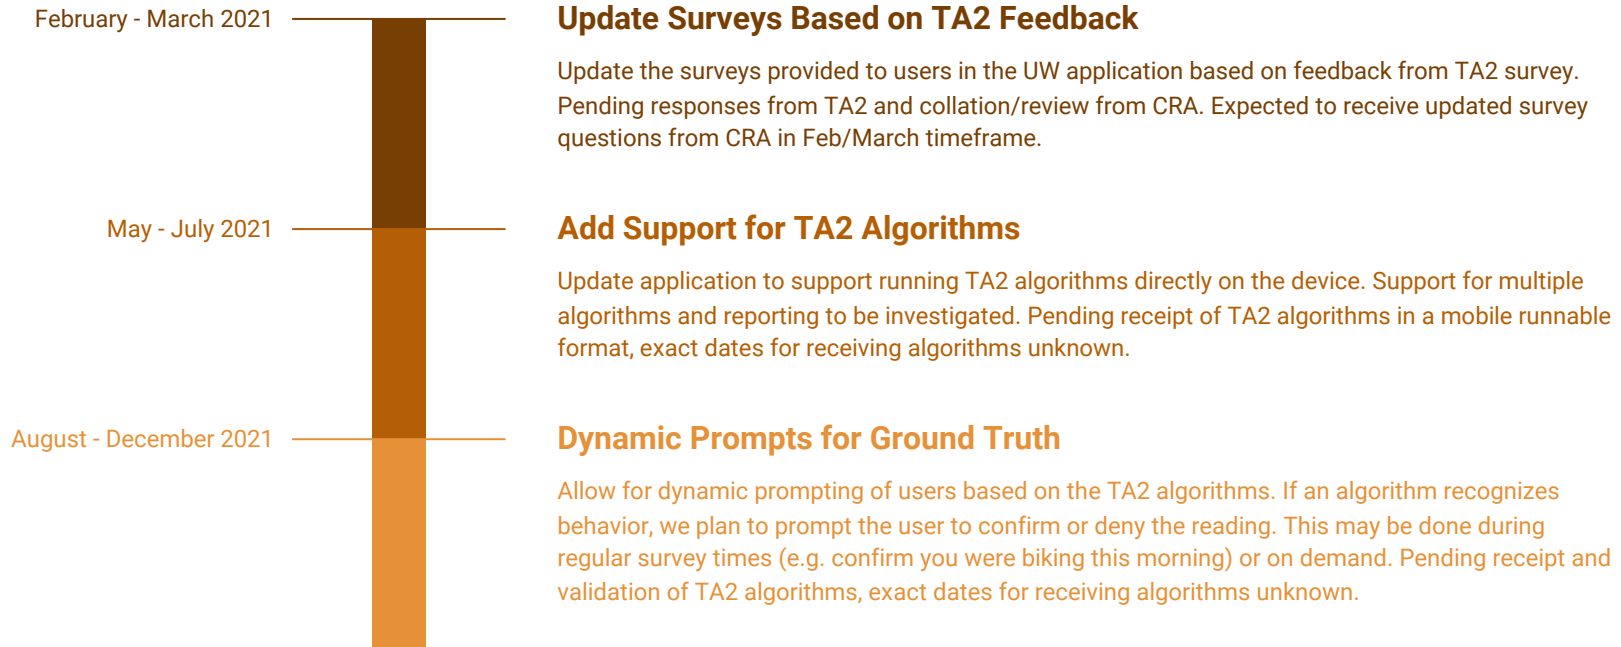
February - March 2021

Update Surveys Based on TA2 Feedback

Update the surveys provided to users in the UW application based on feedback from TA2 survey. Pending responses from TA2 and collation/review from CRA. Expected to receive updated survey questions from CRA in Feb/March timeframe.

May - July 2021

Add Support for TA2 Algorithms

Update application to support running TA2 algorithms directly on the device. Support for multiple algorithms and reporting to be investigated. Pending receipt of TA2 algorithms in a mobile runnable format, exact dates for receiving algorithms unknown.

August - December 2021

Dynamic Prompts for Ground Truth

Allow for dynamic prompting of users based on the TA2 algorithms. If an algorithm recognizes behavior, we plan to prompt the user to confirm or deny the reading. This may be done during regular survey times (e.g. confirm you were biking this morning) or on demand. Pending receipt and validation of TA2 algorithms, exact dates for receiving algorithms unknown.